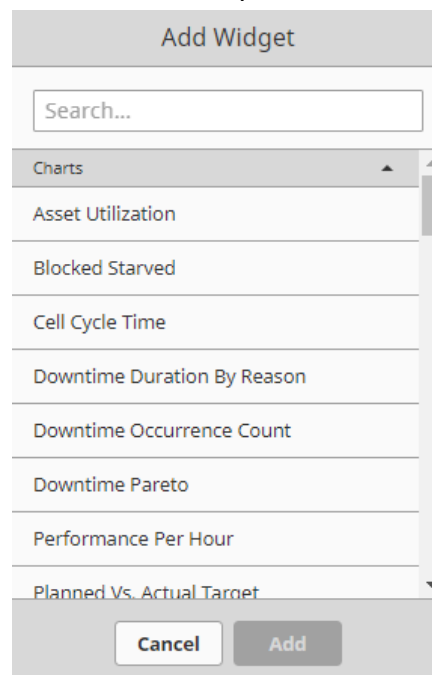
Add Widget

Search...

Charts

Asset Utilization

Blocked Starved

Cell Cycle Time

Downtime Duration By Reason

Downtime Occurrence Count

Downtime Pareto

Performance Per Hour

Planned Vs. Actual Target

Cancel

Add